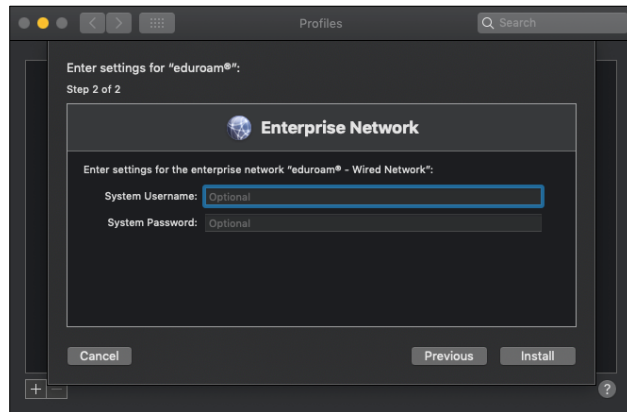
Profiles

Search

Enter settings for "eduroam®":

Step 2 of 2

Enterprise Network

Enter settings for the enterprise network "eduroam® - Wired Network":

System Username: Optional

System Password: Optional

Cancel

Previous

Install

+

—

?